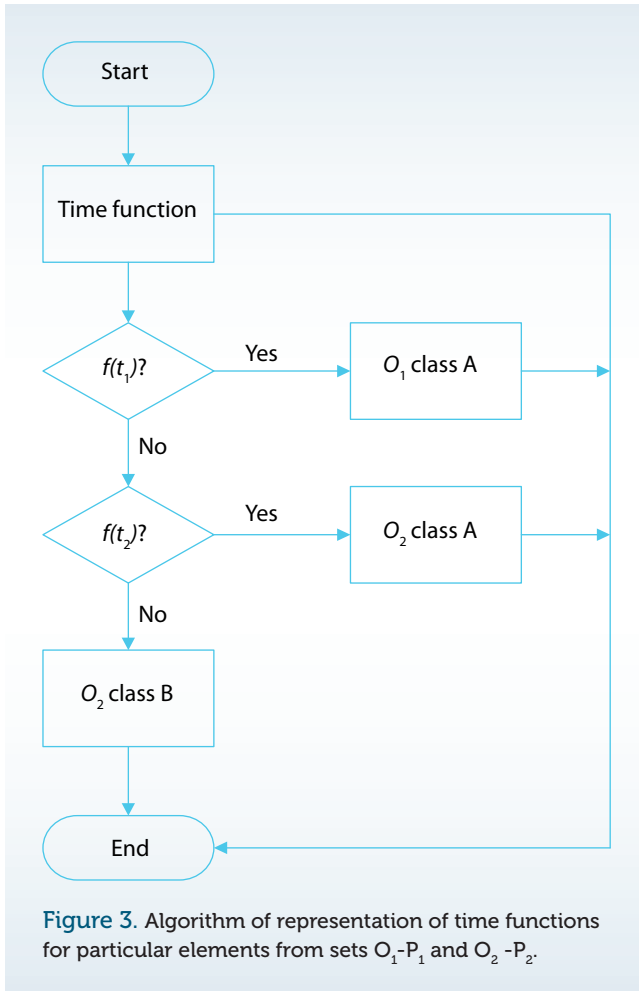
Start

Time function

$f(t_1)$?

Yes

$O_1$ class A

No

$f(t_2)$?

Yes

$O_2$ class A

No

$O_2$ class B

End

Figure 3. Algorithm of representation of time functions for particular elements from sets $O_1$-$P_1$ and $O_2$ -$P_2$.